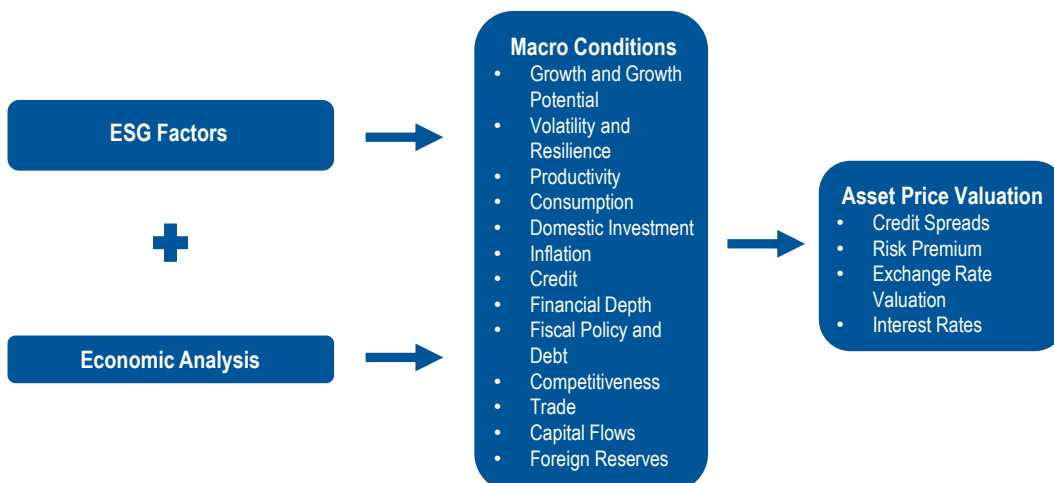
ESG Factors

Economic Analysis

Macro Conditions
- Growth and Growth Potential
- Volatility and Resilience
- Productivity
- Consumption
- Domestic Investment
- Inflation
- Credit
- Financial Depth
- Fiscal Policy and Debt
- Competitiveness
- Trade
- Capital Flows
- Foreign Reserves

Asset Price Valuation
- Credit Spreads
- Risk Premium
- Exchange Rate Valuation
- Interest Rates